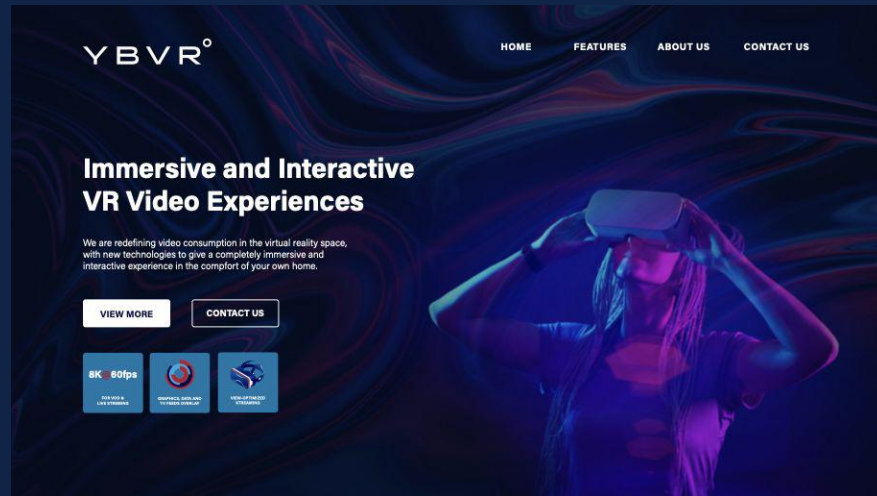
YBVR°

HOME FEATURES ABOUT US CONTACT US

Immersive and Interactive VR Video Experiences

We are redefining video consumption in the virtual reality space, with new technologies to give a completely immersive and interactive experience in the comport of your own home.

VIEW MORE CONTACT US

8K@60fps
FOR VOD & LIVE STREAMING

GRAPHICS, DATA AND TV FEEDS OVERLAY

VIEW-OPTIMIZED STREAMING